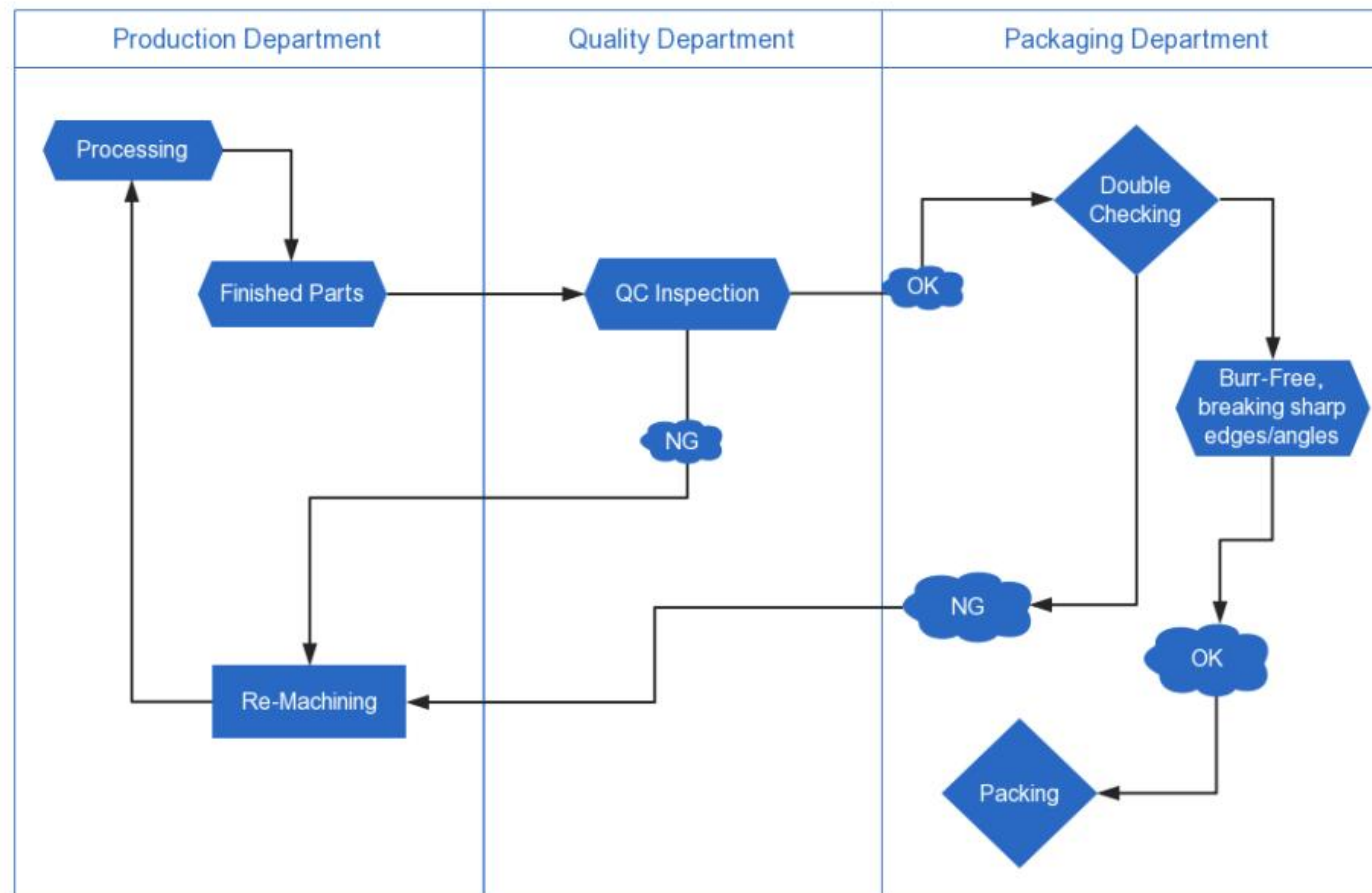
Production Department

Quality Department

Packaging Department

Processing

Finished Parts

QC Inspection

OK

Double Checking

Burr-Free, breaking sharp edges/angles

NG

NG

OK

Re-Machining

Packing